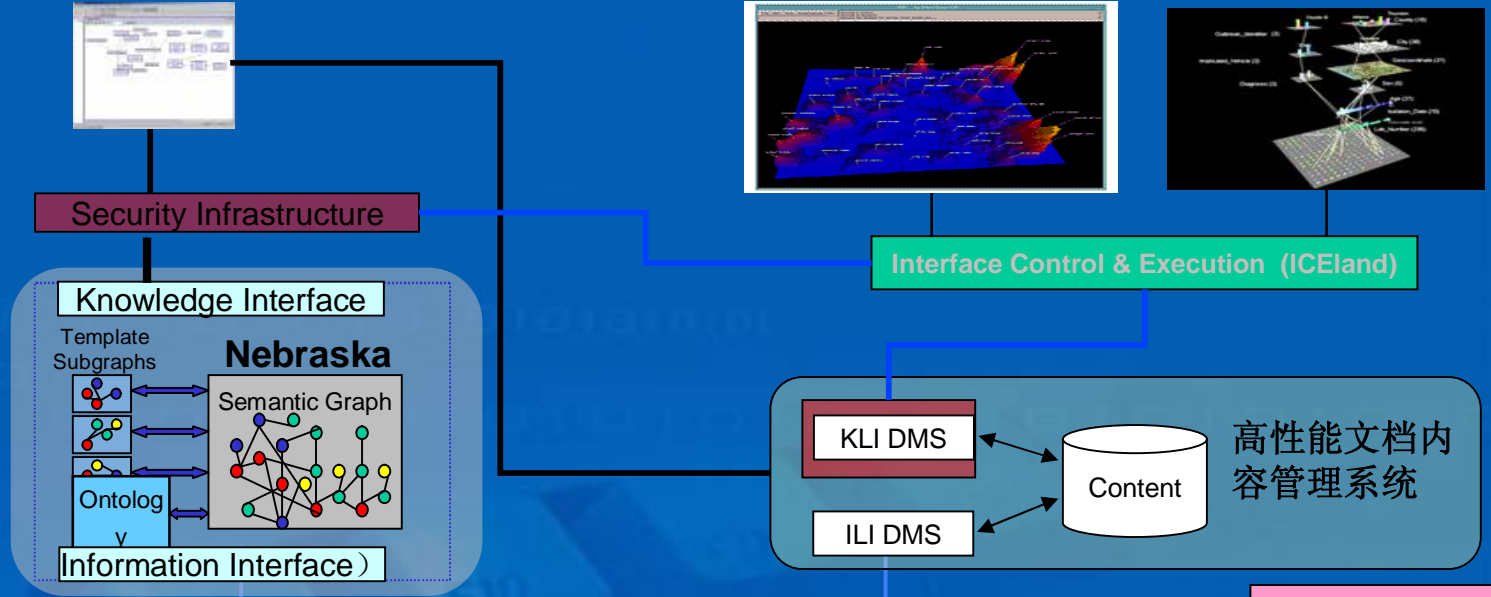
Security Infrastructure

Interface Control & Execution (ICEland)

Knowledge Interface

Template Subgraphs

Nebraska

Semantic Graph

Ontology

Information Interface）

KLI DMS

Content

ILI DMS

高性能文档内容管理系统